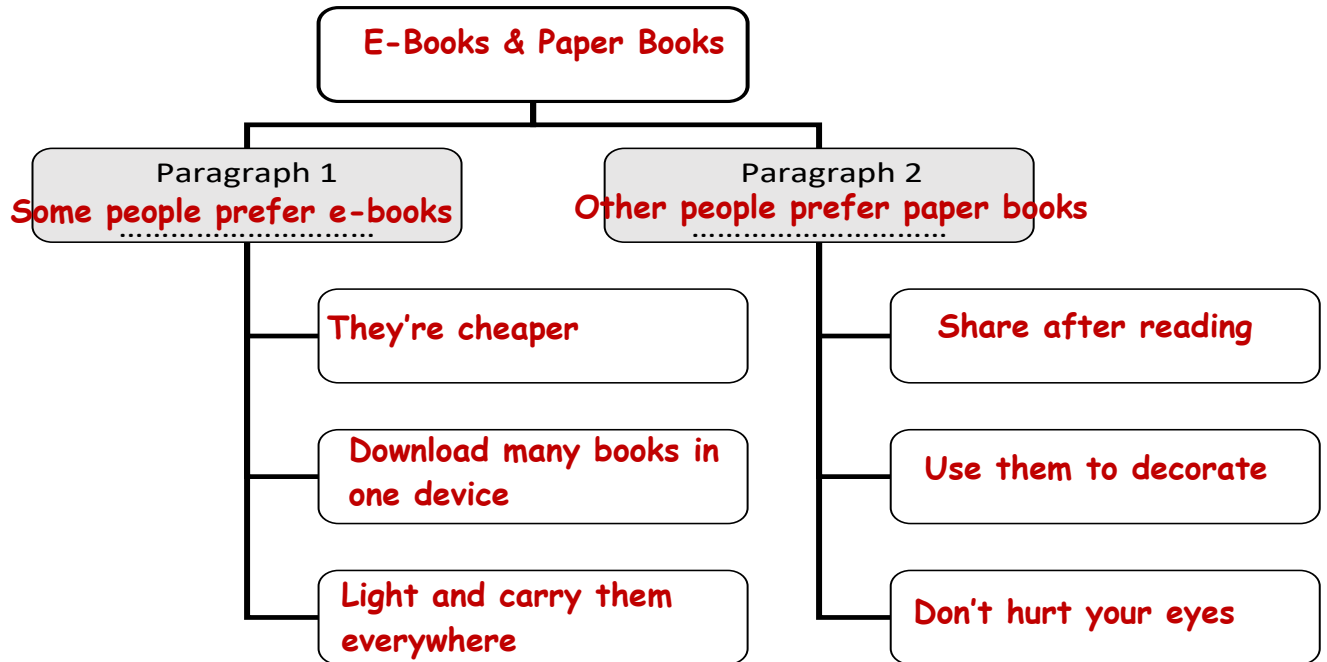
E-Books & Paper Books

Paragraph 1
Some people prefer e-books

Paragraph 2
Other people prefer paper books

They're cheaper

Download many books in one device

Light and carry them everywhere

Share after reading

Use them to decorate

Don't hurt your eyes